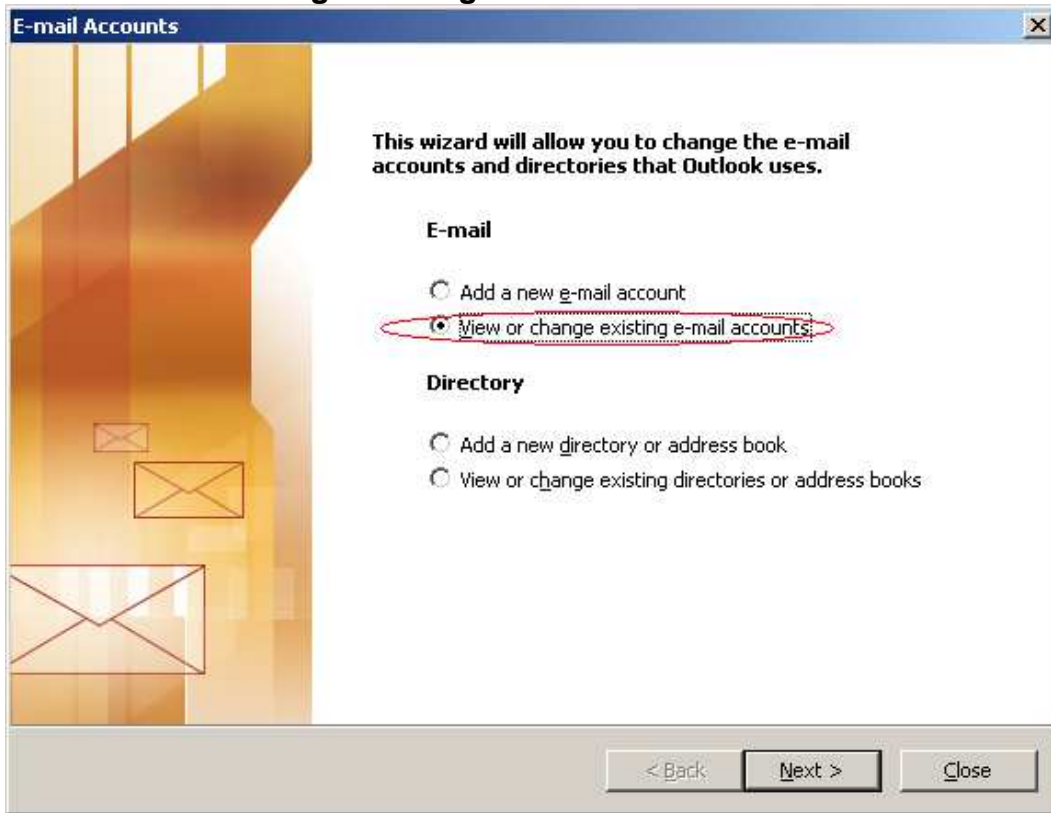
E-mail Accounts

This wizard will allow you to change the e-mail accounts and directories that Outlook uses.

E-mail

Add a new e-mail account

View or change existing e-mail accounts

Directory

Add a new directory or address book

View or change existing directories or address books

< Back

Next >

Close